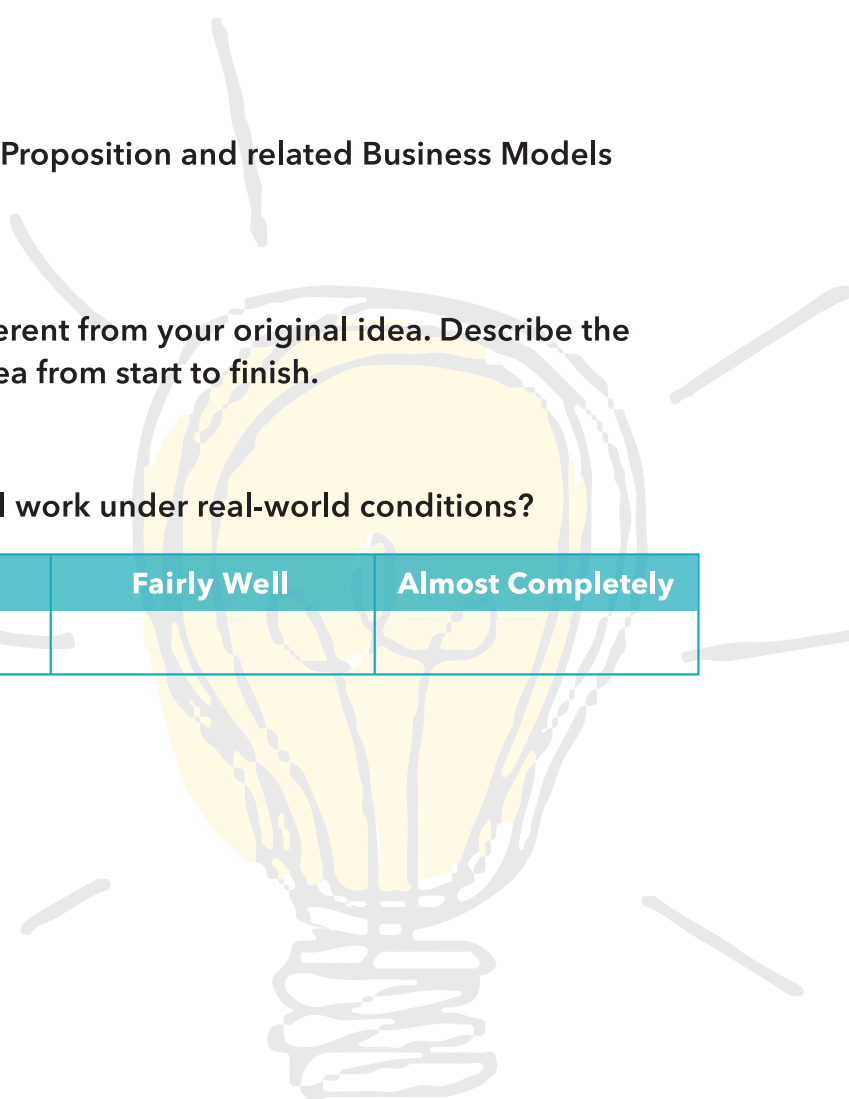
Proposition and related Business Models

erent from your original idea. Describe the ea from start to finish.

l work under real-world conditions?

| | Fairly Well | Almost Completely |
|---|---|---|
| | | |